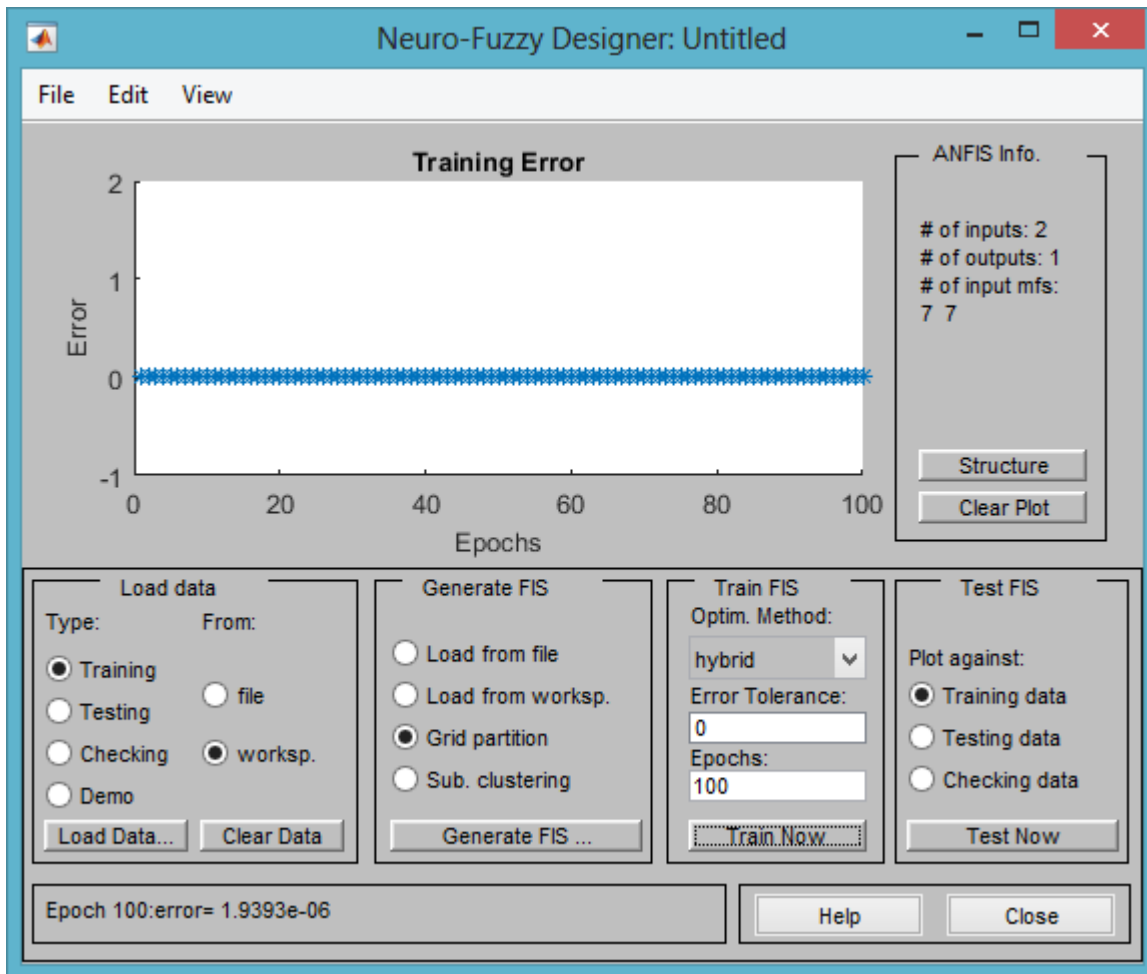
Neuro-Fuzzy Designer: Untitled

File Edit View

Training Error

2
1
0
-1
Error

0 20 40 60 80 100
Epochs

ANFIS Info.

# of inputs: 2
# of outputs: 1
# of input mfs:
7 7

Structure
Clear Plot

Load data
Type:
Training
Testing
Checking
Demo
From:
file
worksp.
Load Data...
Clear Data

Generate FIS
Load from file
Load from worksp.
Grid partition
Sub. clustering
Generate FIS ...

Train FIS
Optim. Method:
hybrid
Error Tolerance:
0
Epochs:
100
Train Now

Test FIS
Plot against:
Training data
Testing data
Checking data
Test Now

Epoch 100:error= 1.9393e-06

Help
Close